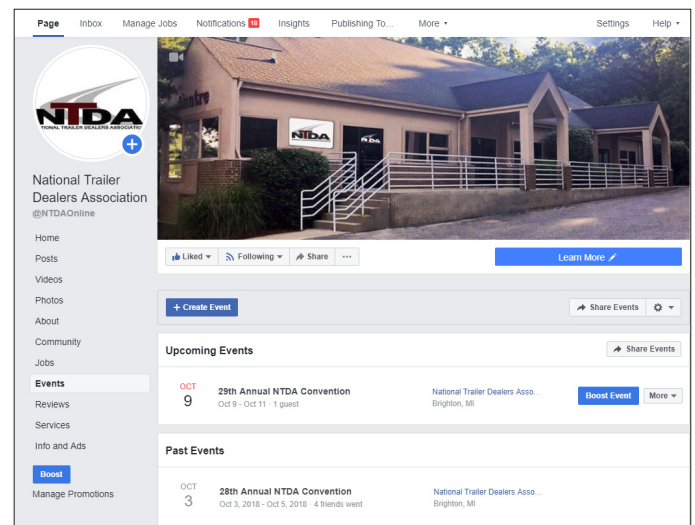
Page Inbox Manage Jobs Notifications 18 Insights Publishing To... More Settings Help

NTDA
NATIONAL TRAILER DEALERS ASSOCIATION

NTDA

National Trailer Dealers Association
@NTDAOnline

Home
Posts
Videos
Photos
About
Community
Jobs
Events
Reviews
Services
Info and Ads

Boost
Manage Promotions

Liked Following Share ···

Learn More

+ Create Event

Share Events

Upcoming Events

Share Events

OCT
9
29th Annual NTDA Convention
Oct 9 - Oct 11 · 1 guest
National Trailer Dealers Asso...
Brighton, MI
Boost Event
More

Past Events

OCT
3
28th Annual NTDA Convention
Oct 3, 2018 - Oct 5, 2018 · 4 friends went
National Trailer Dealers Asso...
Brighton, MI